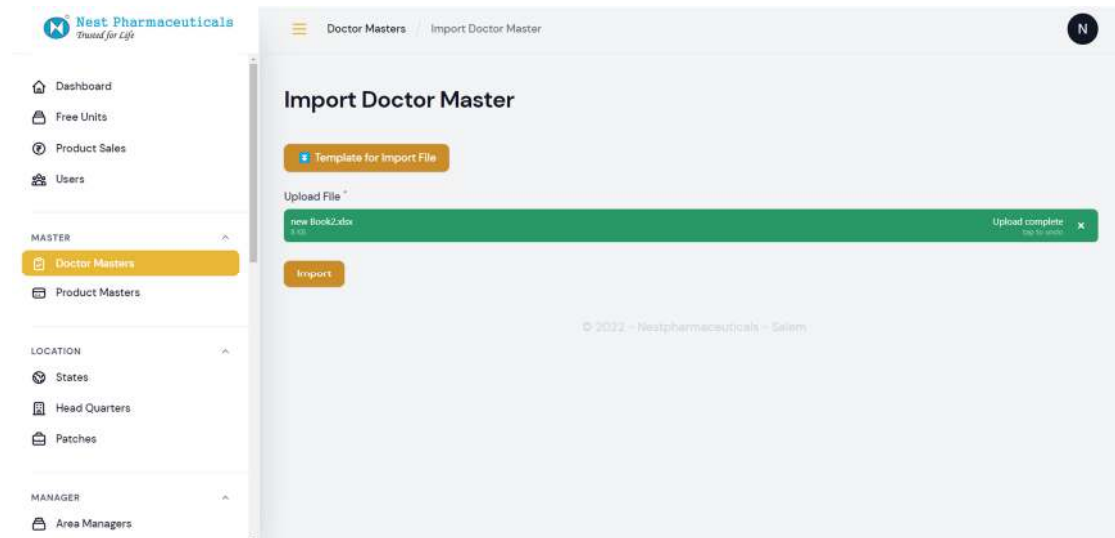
Nest Pharmaceuticals
Trusted for Life

Dashboard
Free Units
Product Sales
Users

MASTER
Doctor Masters
Product Masters

LOCATION
States
Head Quarters
Patches

MANAGER
Area Managers

Doctor Masters / Import Doctor Master

N

Import Doctor Master

Template for Import File

Upload File *

new Book2.xlsx
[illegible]

Upload complete
tap to undo

Import

© 2022 - Nestpharmaceuticals - Salem